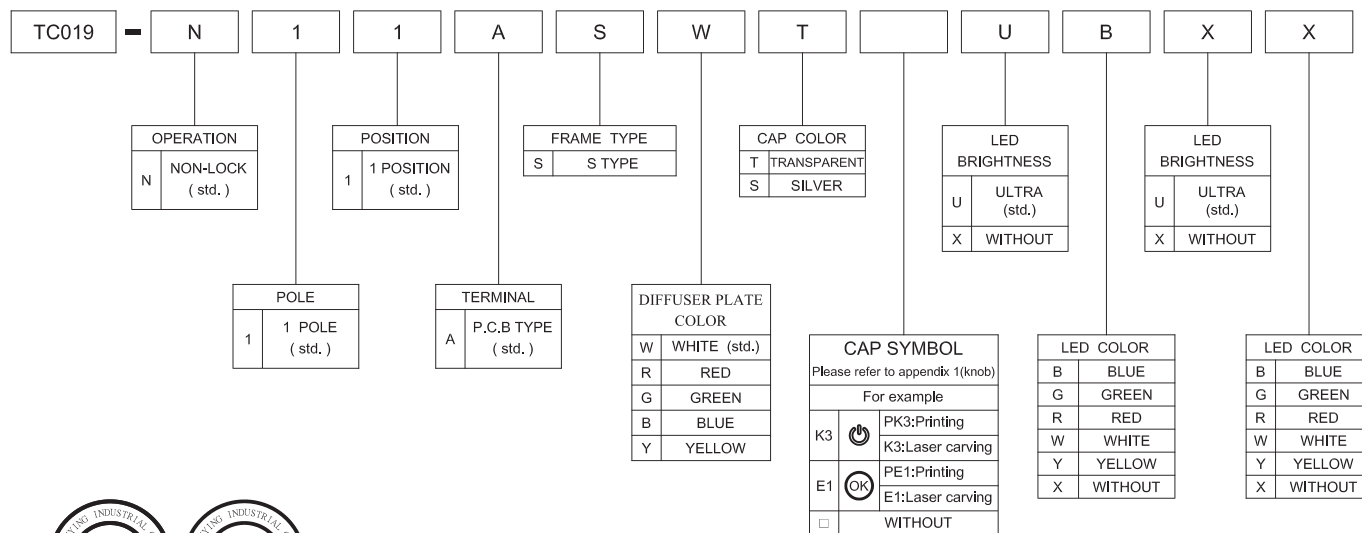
TC019 - N 1 1 A S W T U B X X

| OPERATION | |
|---|---|
| N | NON-LOCK ( std. ) |

| POSITION | |
|---|---|
| 1 | 1 POSITION ( std. ) |

| FRAME TYPE | |
|---|---|
| S | S TYPE |

| CAP COLOR | |
|---|---|
| T | TRANSPARENT |
| S | SILVER |

| LED BRIGHTNESS | |
|---|---|
| U | ULTRA (std.) |
| X | WITHOUT |

| LED BRIGHTNESS | |
|---|---|
| U | ULTRA (std.) |
| X | WITHOUT |

| POLE | |
|---|---|
| 1 | 1 POLE ( std. ) |

| TERMINAL | |
|---|---|
| A | P.C.B TYPE ( std. ) |

| DIFFUSER PLATE COLOR | |
|---|---|
| W | WHITE (std.) |
| R | RED |
| G | GREEN |
| B | BLUE |
| Y | YELLOW |

CAP SYMBOL
Please refer to appendix 1(knob)
For example

| | | |
|---|---|---|
| K3 | | PK3:Printing |
| | | K3:Laser carving |
| E1 | OK | PE1:Printing |
| | | E1:Laser carving |
| □ | WITHOUT | |

| LED COLOR | |
|---|---|
| B | BLUE |
| G | GREEN |
| R | RED |
| W | WHITE |
| Y | YELLOW |
| X | WITHOUT |

| LED COLOR | |
|---|---|
| B | BLUE |
| G | GREEN |
| R | RED |
| W | WHITE |
| Y | YELLOW |
| X | WITHOUT |

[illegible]ING INDUSTRIAL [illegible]ING INDUSTRIAL